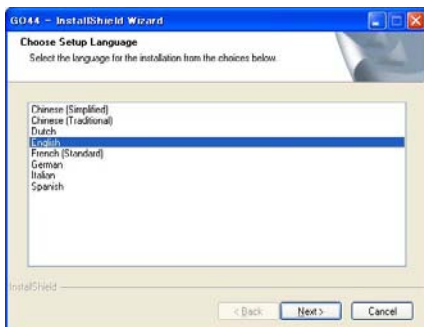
GO44 - InstallShield Wizard

Choose Setup Language
Select the language for the installation from the choices below.

Chinese (Simplified)
Chinese (Traditional)
Dutch
English
French (Standard)
German
Italian
Spanish

InstallShield

< Back
Next >
Cancel